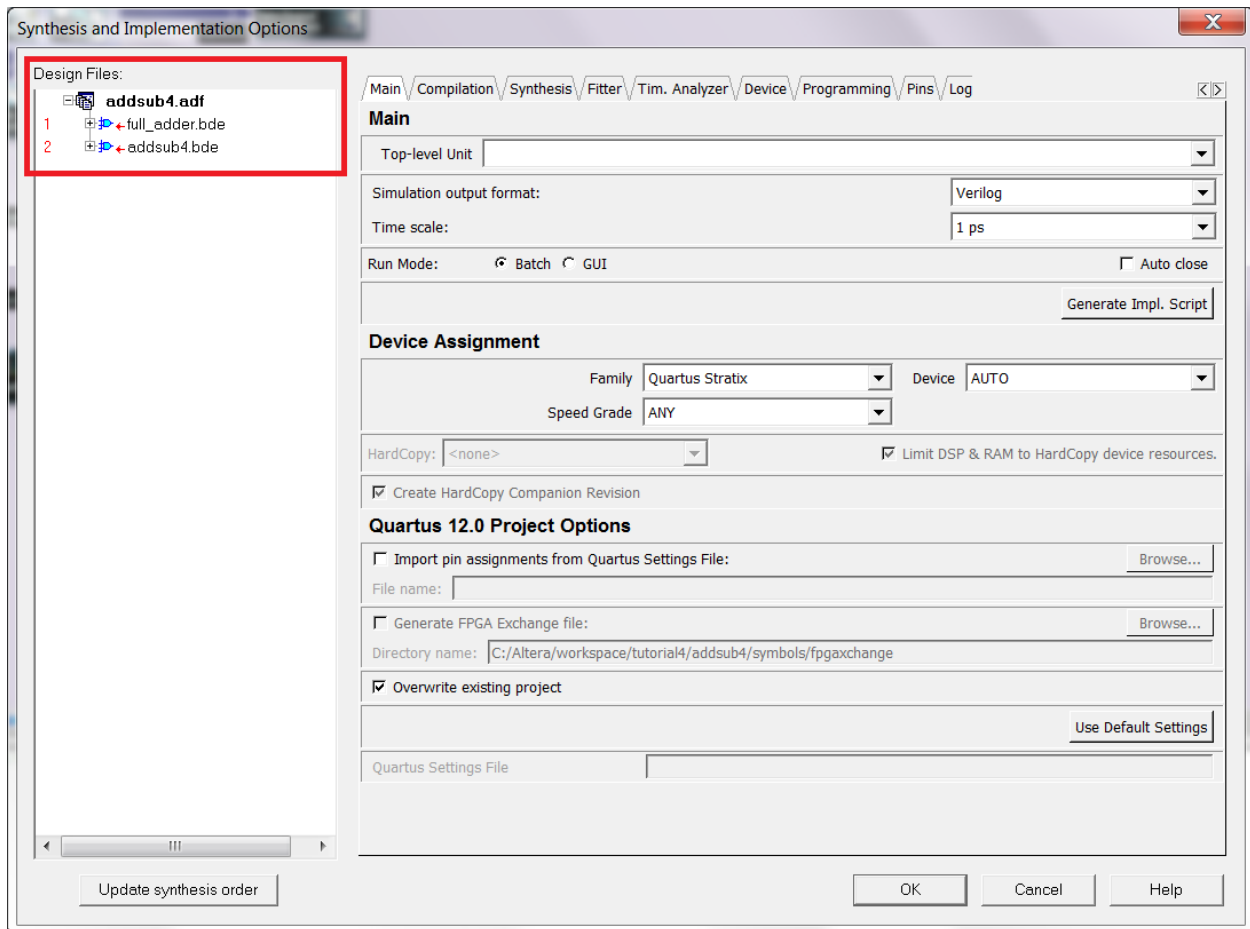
Synthesis and Implementation Options

Design Files:
addsub4.adf
1 full_adder.bde
2 addsub4.bde

Main | Compilation | Synthesis | Fitter | Tim. Analyzer | Device | Programming | Pins | Log

Main
Top-level Unit
Simulation output format: Verilog
Time scale: 1 ps
Run Mode: Batch GUI
Auto close
Generate Impl. Script

Device Assignment
Family Quartus Stratix
Device AUTO
Speed Grade ANY
HardCopy: <none>
Limit DSP & RAM to HardCopy device resources.
Create HardCopy Companion Revision

Quartus 12.0 Project Options
Import pin assignments from Quartus Settings File:
Browse...
File name:
Generate FPGA Exchange file:
Browse...
Directory name: C:/Altera/workspace/tutorial4/addsub4/symbols/fpgaxchange
Overwrite existing project
Use Default Settings
Quartus Settings File

Update synthesis order
OK
Cancel
Help